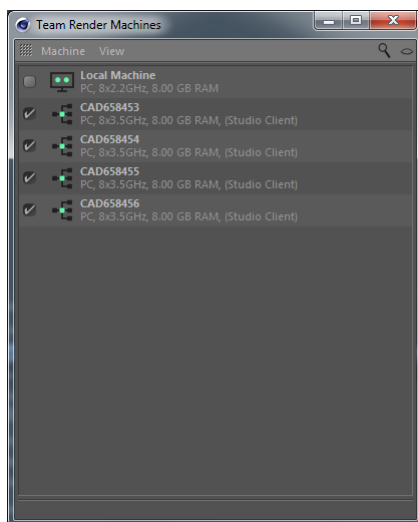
Team Render Machines

Machine View

Local Machine
PC, 8x2.2GHz, 8.00 GB RAM

CAD658453
PC, 8x3.5GHz, 8.00 GB RAM, (Studio Client)

CAD658454
PC, 8x3.5GHz, 8.00 GB RAM, (Studio Client)

CAD658455
PC, 8x3.5GHz, 8.00 GB RAM, (Studio Client)

CAD658456
PC, 8x3.5GHz, 8.00 GB RAM, (Studio Client)